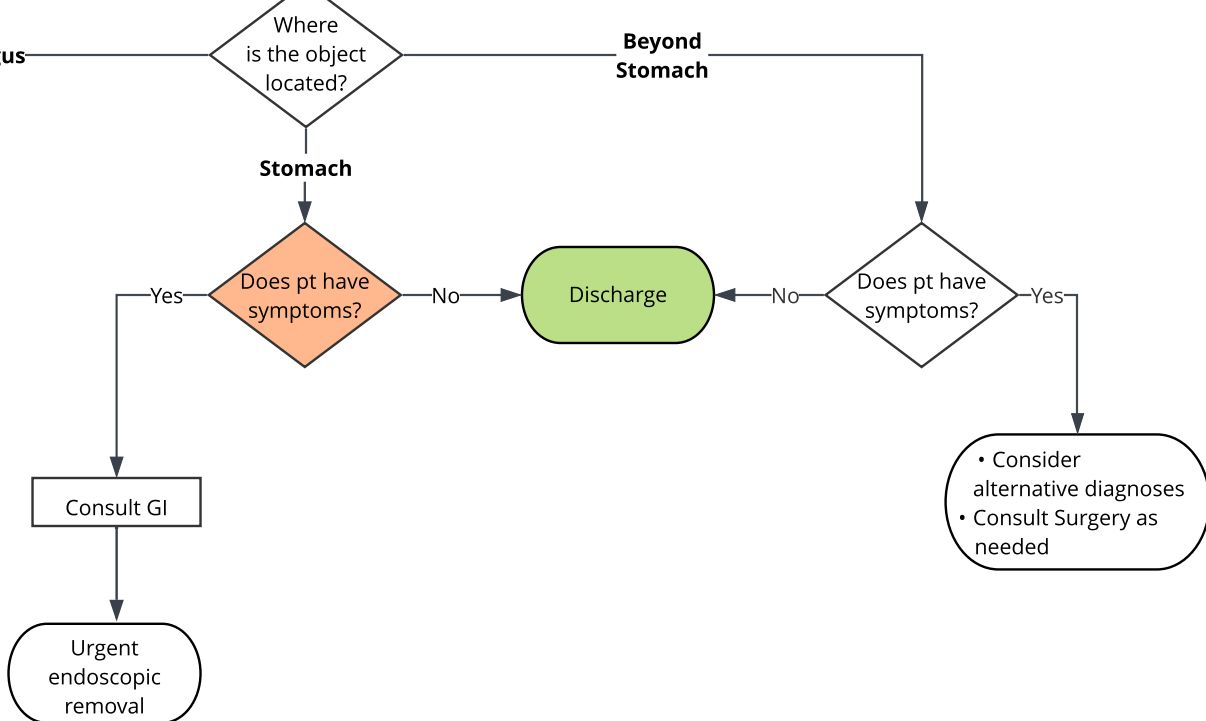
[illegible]us

Where is the object located?

Beyond Stomach

Stomach

Does pt have symptoms?

Yes

No

Discharge

No

Does pt have symptoms?

Yes

Consult GI

Urgent endoscopic removal

• Consider alternative diagnoses
• Consult Surgery as needed